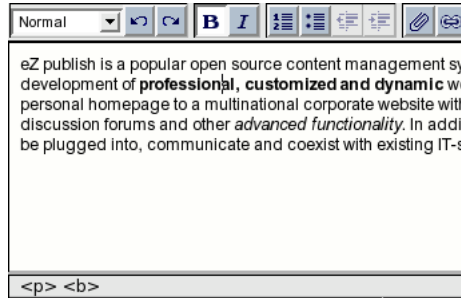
Normal B I

eZ publish is a popular open source content management sy development of **professional, customized and dynamic** w personal homepage to a multinational corporate website wit discussion forums and other *advanced functionality*. In addi be plugged into, communicate and coexist with existing IT-s

<p> <b>